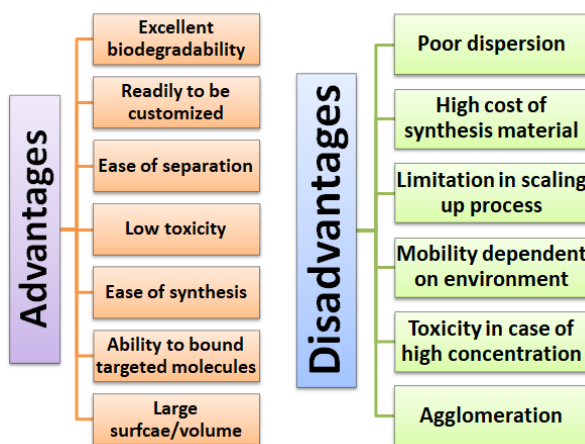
Advantages

Excellent biodegradability

Readily to be customized

Ease of separation

Low toxicity

Ease of synthesis

Ability to bound targeted molecules

Large surfcae/volume

Disadvantages

Poor dispersion

High cost of synthesis material

Limitation in scaling up process

Mobility dependent on environment

Toxicity in case of high concentration

Agglomeration